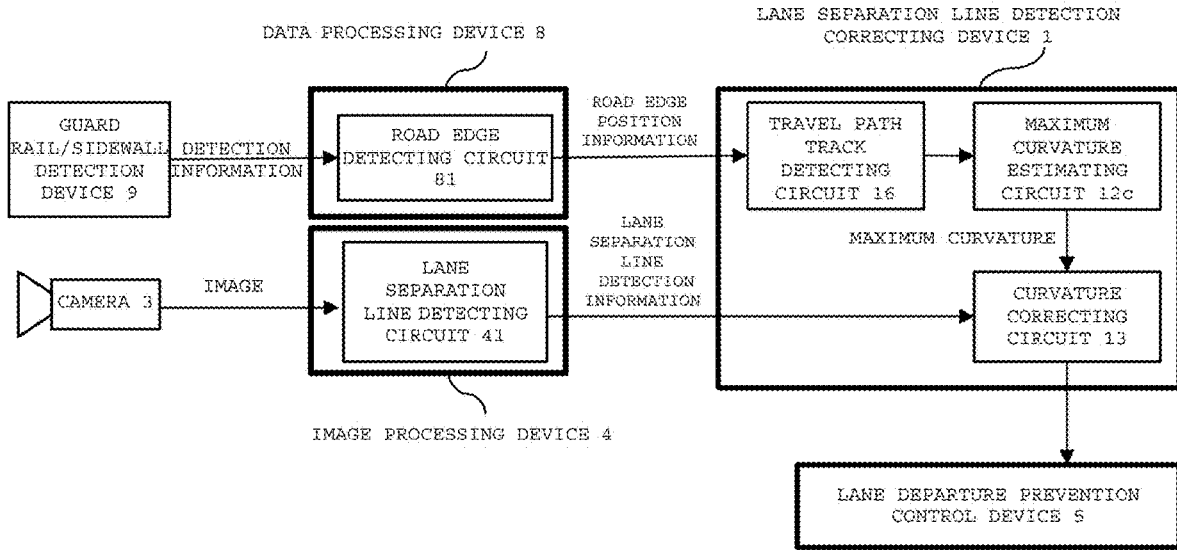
DATA PROCESSING DEVICE 8

LANE SEPARATION LINE DETECTION CORRECTING DEVICE 1

GUARD RAIL/SIDEWALL DETECTION DEVICE 9

DETECTION INFORMATION

ROAD EDGE DETECTING CIRCUIT 81

ROAD EDGE POSITION INFORMATION

TRAVEL PATH TRACK DETECTING CIRCUIT 16

MAXIMUM CURVATURE ESTIMATING CIRCUIT 12c

MAXIMUM CURVATURE

CAMERA 3

IMAGE

LANE SEPARATION LINE DETECTING CIRCUIT 41

LANE SEPARATION LINE DETECTION INFORMATION

CURVATURE CORRECTING CIRCUIT 13

IMAGE PROCESSING DEVICE 4

LANE DEPARTURE PREVENTION CONTROL DEVICE 5